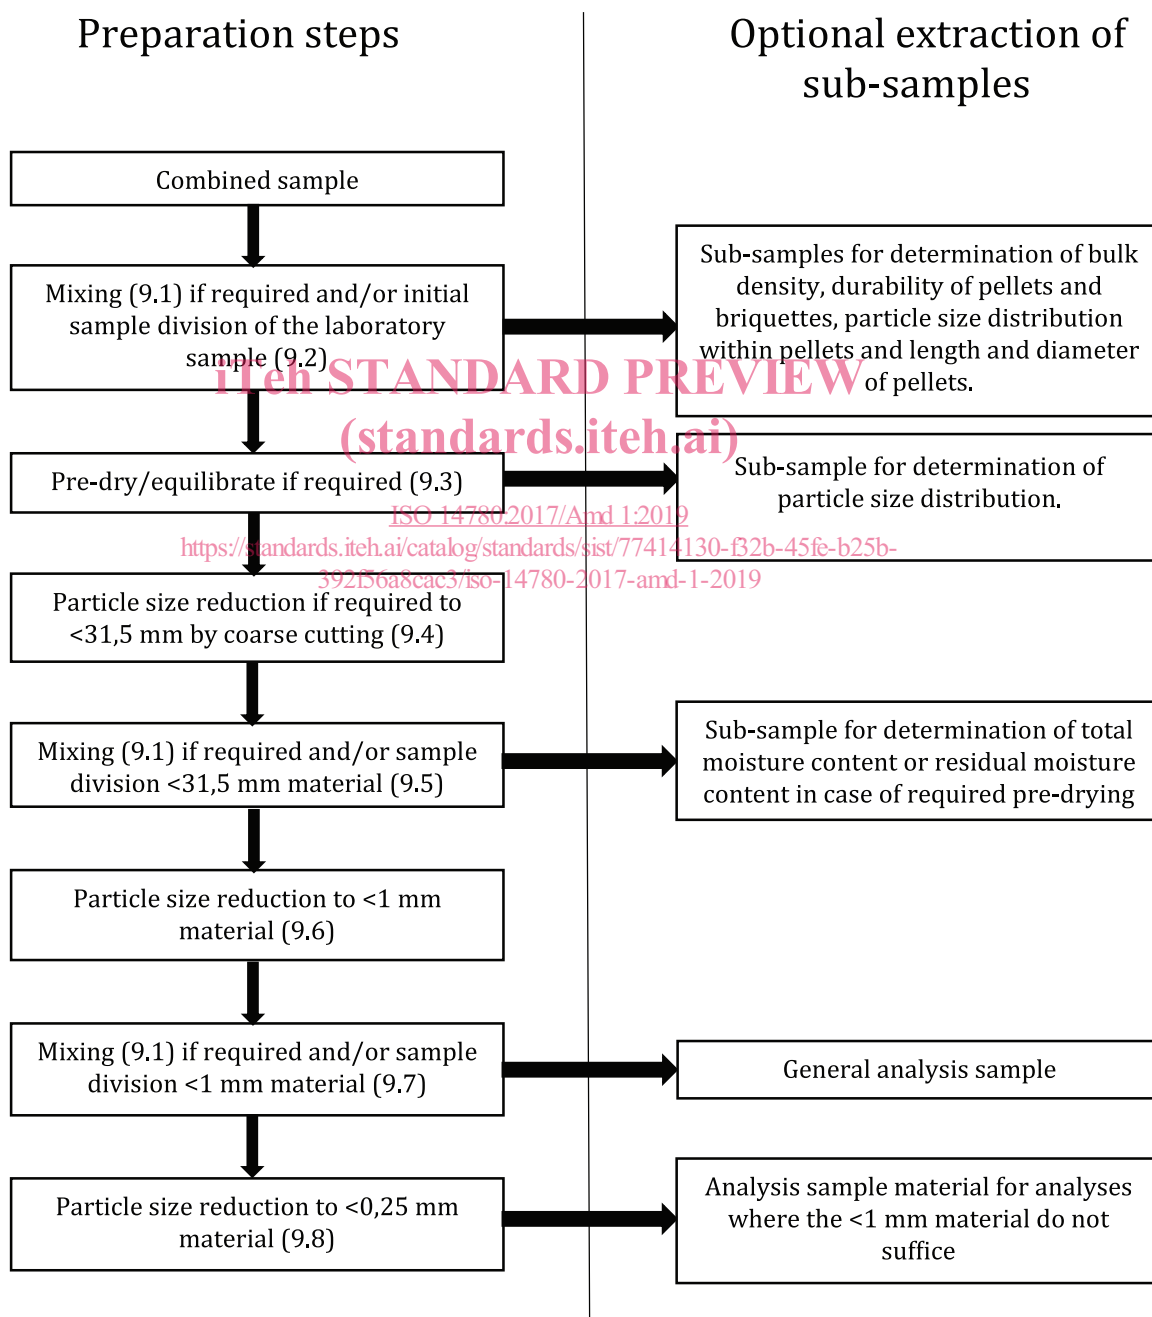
Preparation steps

Optional extraction of sub-samples

Combined sample

Mixing (9.1) if required and/or initial sample division of the laboratory sample (9.2)

Sub-samples for determination of bulk density, durability of pellets and briquettes, particle size distribution within pellets and length and diameter of pellets.

iTeh STANDARD PREVIEW
(standards.iteh.ai)

Pre-dry/equilibrate if required (9.3)

Sub-sample for determination of particle size distribution.

ISO 14780:2017/Amd 1:2019
https://standards.iteh.ai/catalog/standards/sist/77414130-f32b-45fe-b25b-392f56a8cac3/iso-14780-2017-amd-1-2019

Particle size reduction if required to <31,5 mm by coarse cutting (9.4)

Mixing (9.1) if required and/or sample division <31,5 mm material (9.5)

Sub-sample for determination of total moisture content or residual moisture content in case of required pre-drying

Particle size reduction to <1 mm material (9.6)

Mixing (9.1) if required and/or sample division <1 mm material (9.7)

General analysis sample

Particle size reduction to <0,25 mm material (9.8)

Analysis sample material for analyses where the <1 mm material do not suffice